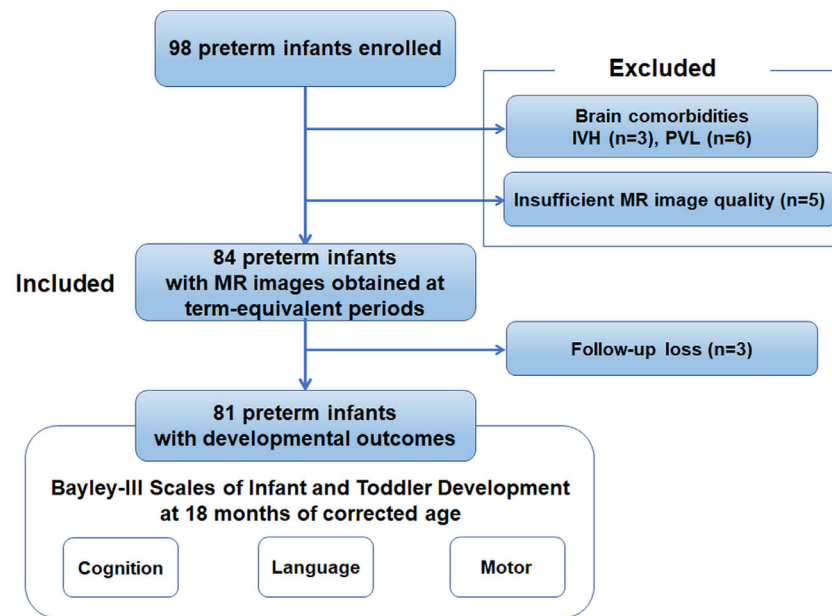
98 preterm infants enrolled

Excluded

Brain comorbidities
IVH (n=3), PVL (n=6)

Insufficient MR image quality (n=5)

Included

84 preterm infants
with MR images obtained at
term-equivalent periods

Follow-up loss (n=3)

81 preterm infants
with developmental outcomes

Bayley-III Scales of Infant and Toddler Development
at 18 months of corrected age

Cognition

Language

Motor